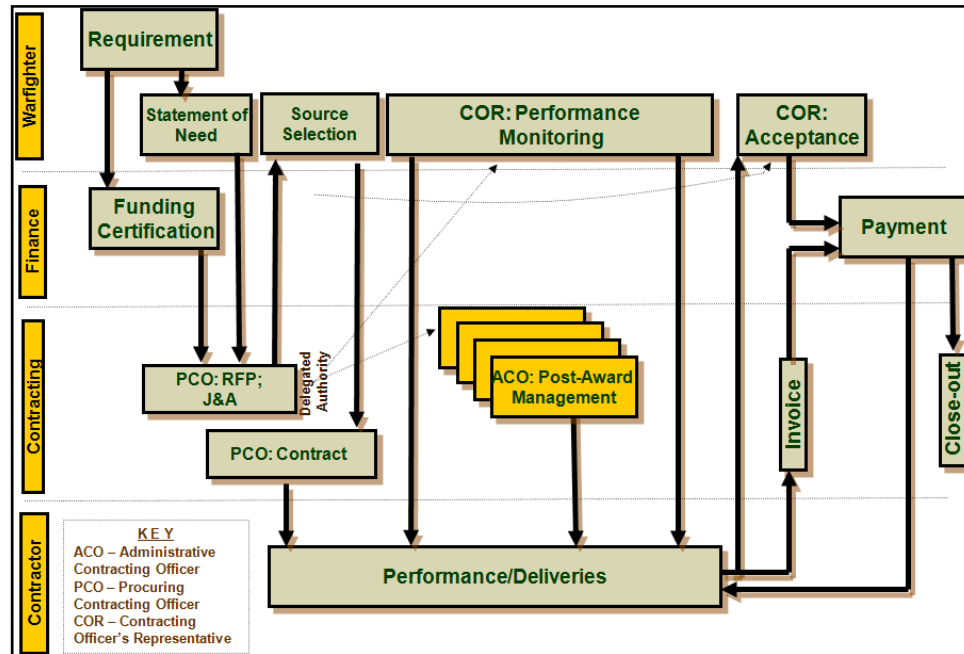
Warfighter

Finance

Contracting

Contractor

Requirement

Statement of Need

Source Selection

COR: Performance Monitoring

COR: Acceptance

Funding Certification

Payment

PCO: RFP; J&A

Delegated Authority

ACO: Post-Award Management

Invoice

Close-out

PCO: Contract

KEY
ACO – Administrative Contracting Officer
PCO – Procuring Contracting Officer
COR – Contracting Officer's Representative

Performance/Deliveries